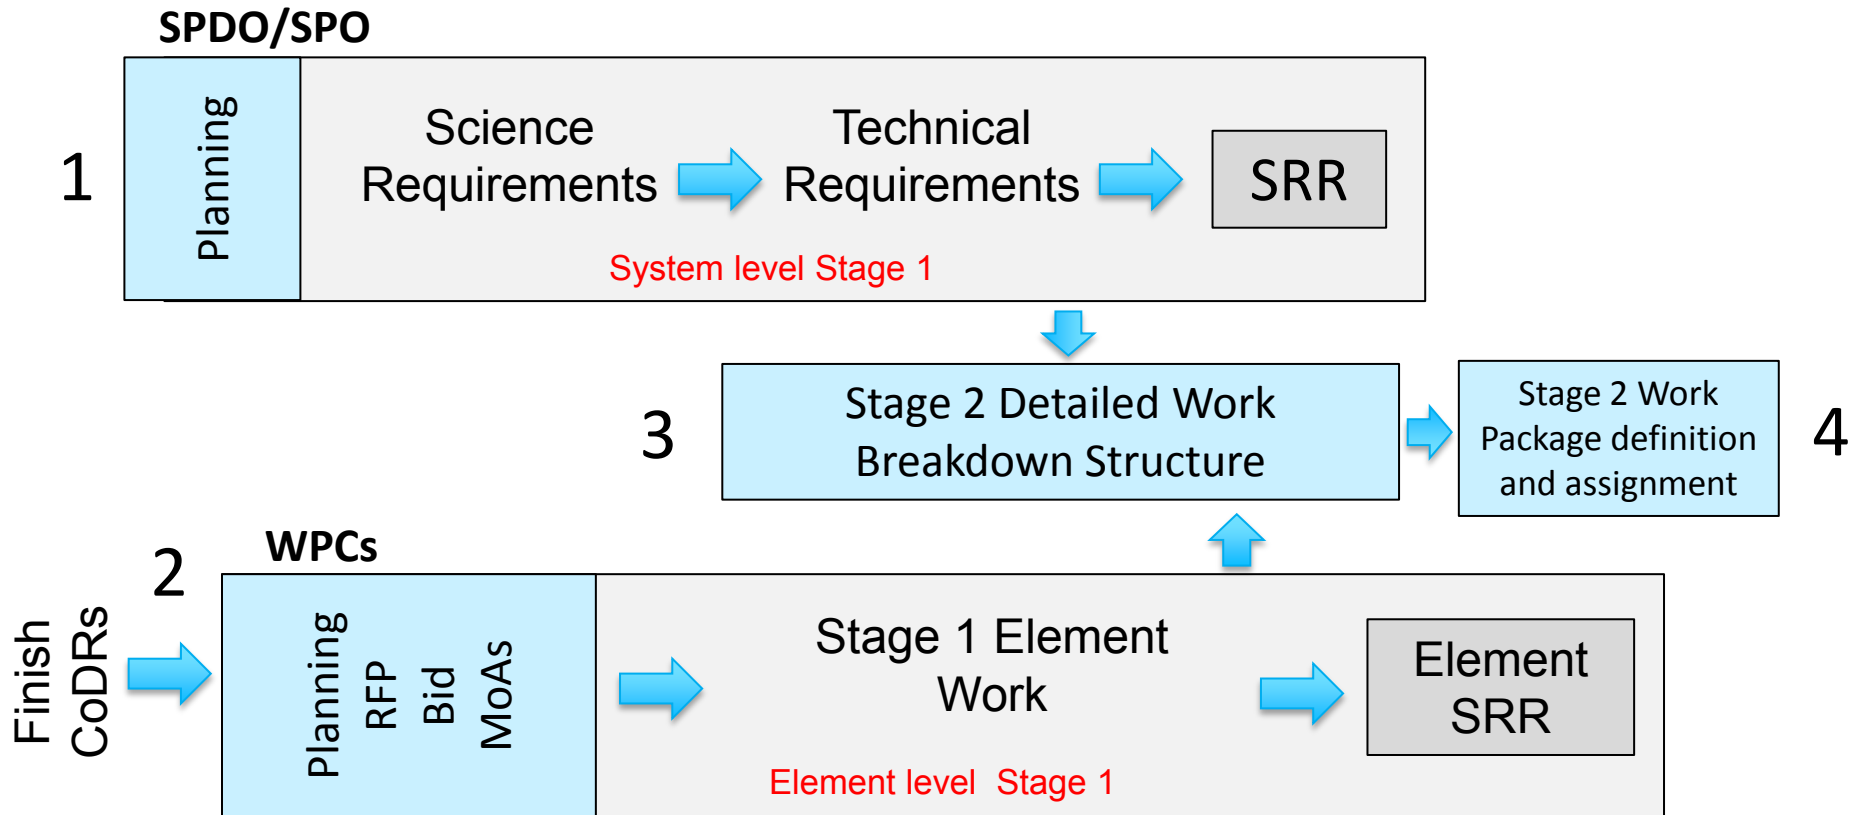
SPDO/SPO

1

Planning

Science Requirements

Technical Requirements

SRR

System level Stage 1

3

Stage 2 Detailed Work Breakdown Structure

Stage 2 Work Package definition and assignment

4

WPCs

2

Finish CoDRs

Planning
RFP
Bid
MoAs

Stage 1 Element Work

Element SRR

Element level Stage 1